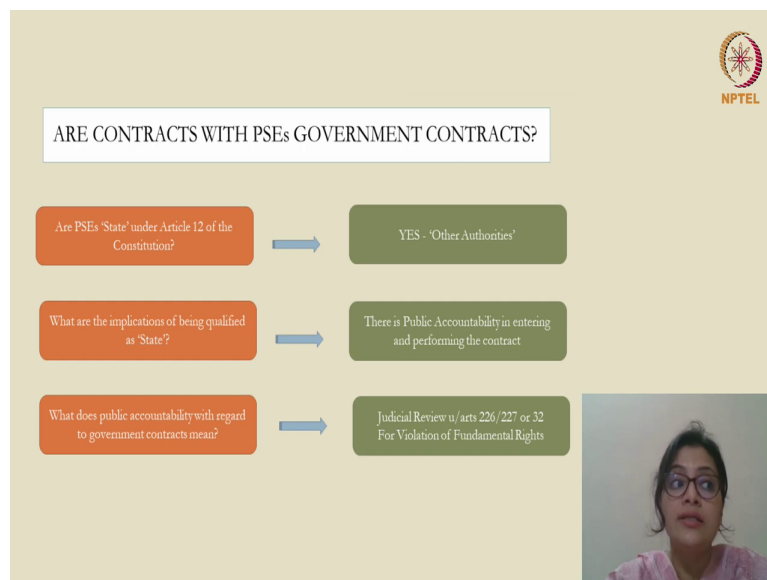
NPTEL

ARE CONTRACTS WITH PSEs GOVERNMENT CONTRACTS?

Are PSEs 'State' under Article 12 of the Constitution?

YES - 'Other Authorities'

What are the implications of being qualified as 'State'?

There is Public Accountability in entering and performing the contract

What does public accountability with regard to government contracts mean?

Judicial Review u/arts 226/227 or 32 For Violation of Fundamental Rights